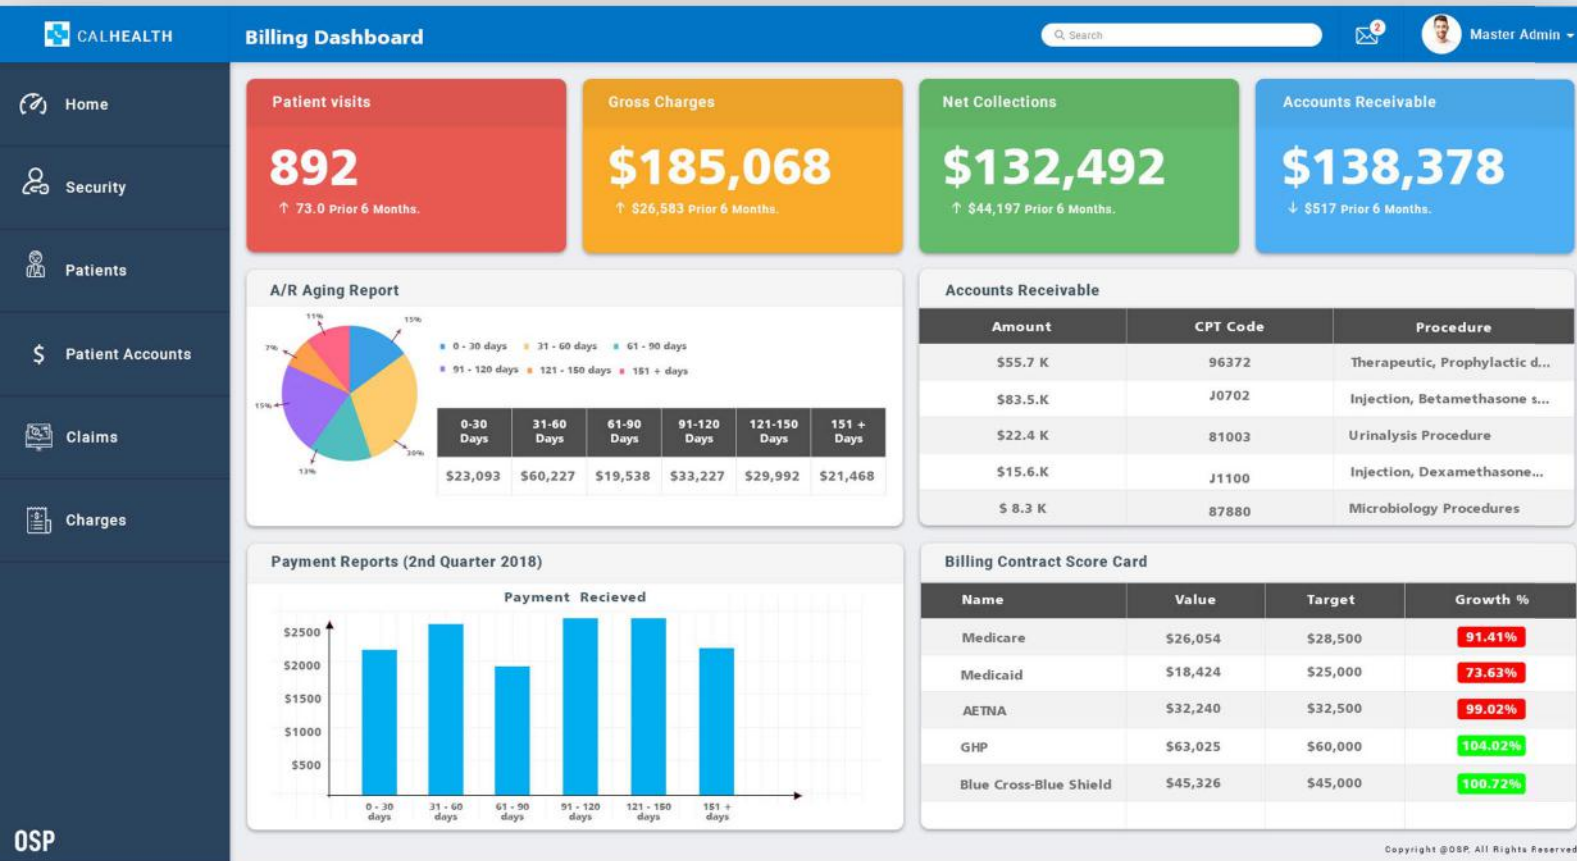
CALHEALTH

Billing Dashboard

Search

2

Master Admin

Home

Security

Patients

Patient Accounts

Claims

Charges

OSP

Patient visits

892

↑ 73.0 Prior 6 Months.

Gross Charges

$185,068

↑ $26,583 Prior 6 Months.

Net Collections

$132,492

↑ $44,197 Prior 6 Months.

Accounts Receivable

$138,378

↓ $517 Prior 6 Months.

A/R Aging Report

11% 15% 7% 15% 13% 30%

0 - 30 days 31 - 60 days 61 - 90 days 91 - 120 days 121 - 150 days 151 + days

| 0-30 Days | 31-60 Days | 61-90 Days | 91-120 Days | 121-150 Days | 151 + Days |
|---|---|---|---|---|---|
| $23,093 | $60,227 | $19,538 | $33,227 | $29,992 | $21,468 |

Accounts Receivable

| Amount | CPT Code | Procedure |
|---|---|---|
| $55.7 K | 96372 | Therapeutic, Prophylactic d... |
| $83.5.K | J0702 | Injection, Betamethasone s... |
| $22.4 K | 81003 | Urinalysis Procedure |
| $15.6.K | J1100 | Injection, Dexamethasone... |
| $ 8.3 K | 87880 | Microbiology Procedures |

Payment Reports (2nd Quarter 2018)

Payment Recieved

$2500
$2000
$1500
$1000
$500

0 - 30 days 31 - 60 days 61 - 90 days 91 - 120 days 121 - 150 days 151 + days

Billing Contract Score Card

| Name | Value | Target | Growth % |
|---|---|---|---|
| Medicare | $26,054 | $28,500 | 91.41% |
| Medicaid | $18,424 | $25,000 | 73.63% |
| AETNA | $32,240 | $32,500 | 99.02% |
| GHP | $63,025 | $60,000 | 104.02% |
| Blue Cross-Blue Shield | $45,326 | $45,000 | 100.72% |

Copyright @OSP. All Rights Reserved